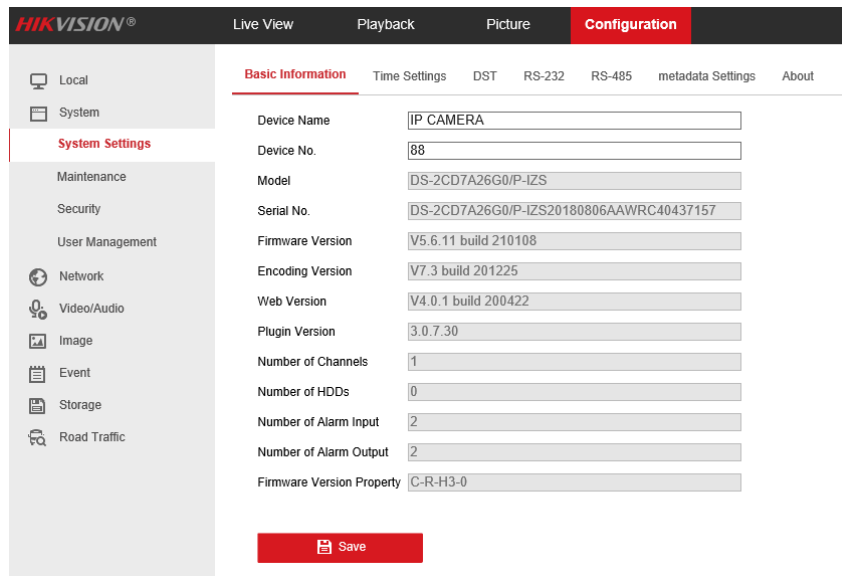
HIKVISION®

Live View Playback Picture Configuration

Local
System
System Settings
Maintenance
Security
User Management
Network
Video/Audio
Image
Event
Storage
Road Traffic

Basic Information Time Settings DST RS-232 RS-485 metadata Settings About

| | |
|---|---|
| Device Name | IP CAMERA |
| Device No. | 88 |
| Model | DS-2CD7A26G0/P-IZS |
| Serial No. | DS-2CD7A26G0/P-IZS20180806AAWRC40437157 |
| Firmware Version | V5.6.11 build 210108 |
| Encoding Version | V7.3 build 201225 |
| Web Version | V4.0.1 build 200422 |
| Plugin Version | 3.0.7.30 |
| Number of Channels | 1 |
| Number of HDDs | 0 |
| Number of Alarm Input | 2 |
| Number of Alarm Output | 2 |
| Firmware Version Property | C-R-H3-0 |

Save